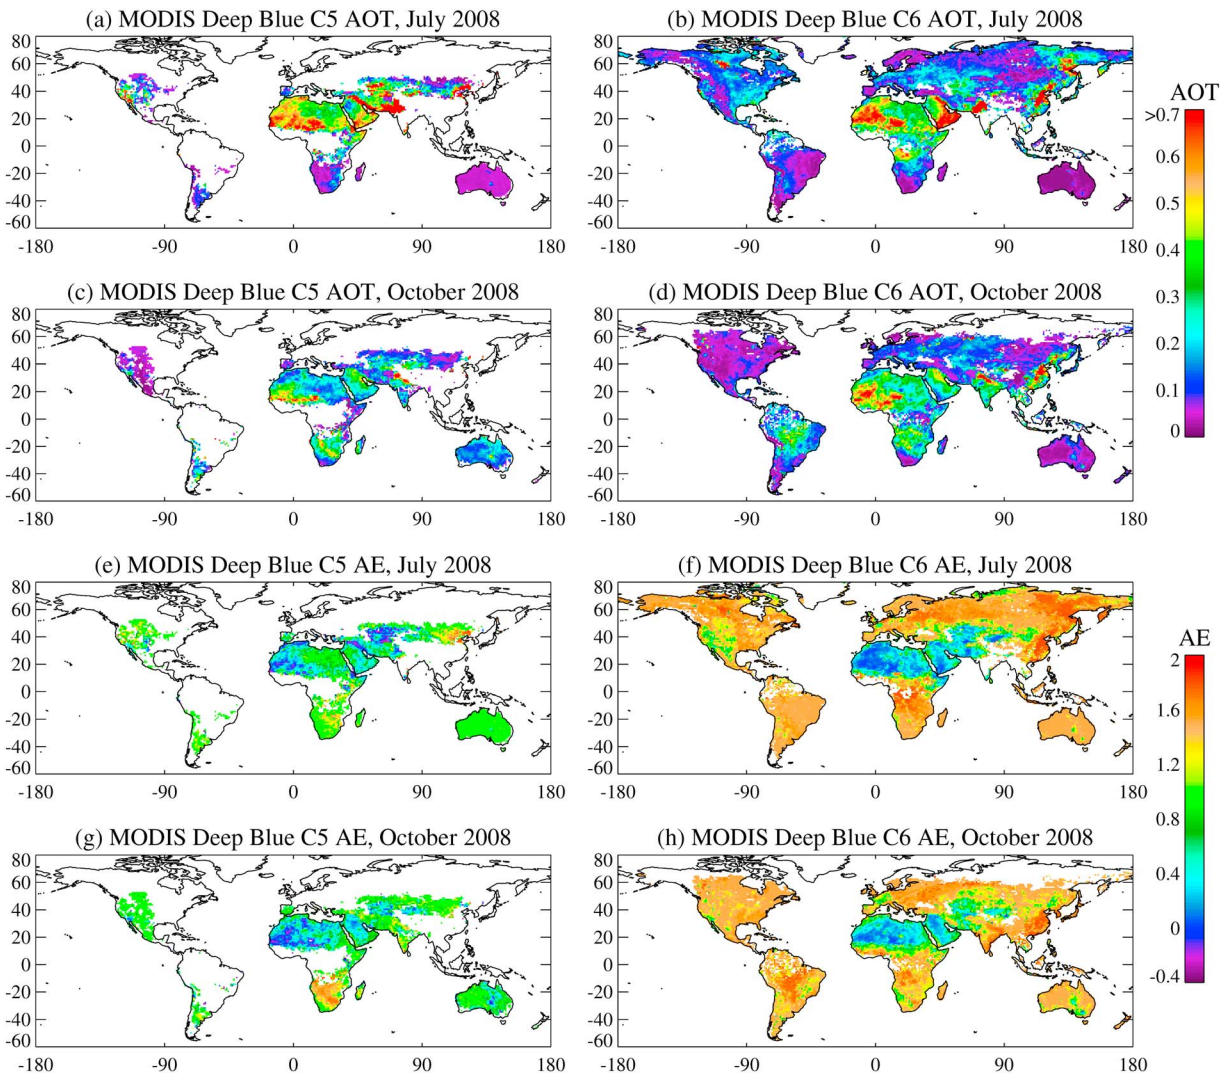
(a) MODIS Deep Blue C5 AOT, July 2008

80
60
40
20
0
-20
-40
-60

-180 -90 0 90 180

(b) MODIS Deep Blue C6 AOT, July 2008

80
60
40
20
0
-20
-40
-60

-180 -90 0 90 180

AOT
>0.7
0.6
0.5
0.4
0.3
0.2
0.1
0

(c) MODIS Deep Blue C5 AOT, October 2008

80
60
40
20
0
-20
-40
-60

-180 -90 0 90 180

(d) MODIS Deep Blue C6 AOT, October 2008

80
60
40
20
0
-20
-40
-60

-180 -90 0 90 180

(e) MODIS Deep Blue C5 AE, July 2008

80
60
40
20
0
-20
-40
-60

-180 -90 0 90 180

(f) MODIS Deep Blue C6 AE, July 2008

80
60
40
20
0
-20
-40
-60

-180 -90 0 90 180

AE
2
1.6
1.2
0.8
0.4
0
-0.4

(g) MODIS Deep Blue C5 AE, October 2008

80
60
40
20
0
-20
-40
-60

-180 -90 0 90 180

(h) MODIS Deep Blue C6 AE, October 2008

80
60
40
20
0
-20
-40
-60

-180 -90 0 90 180